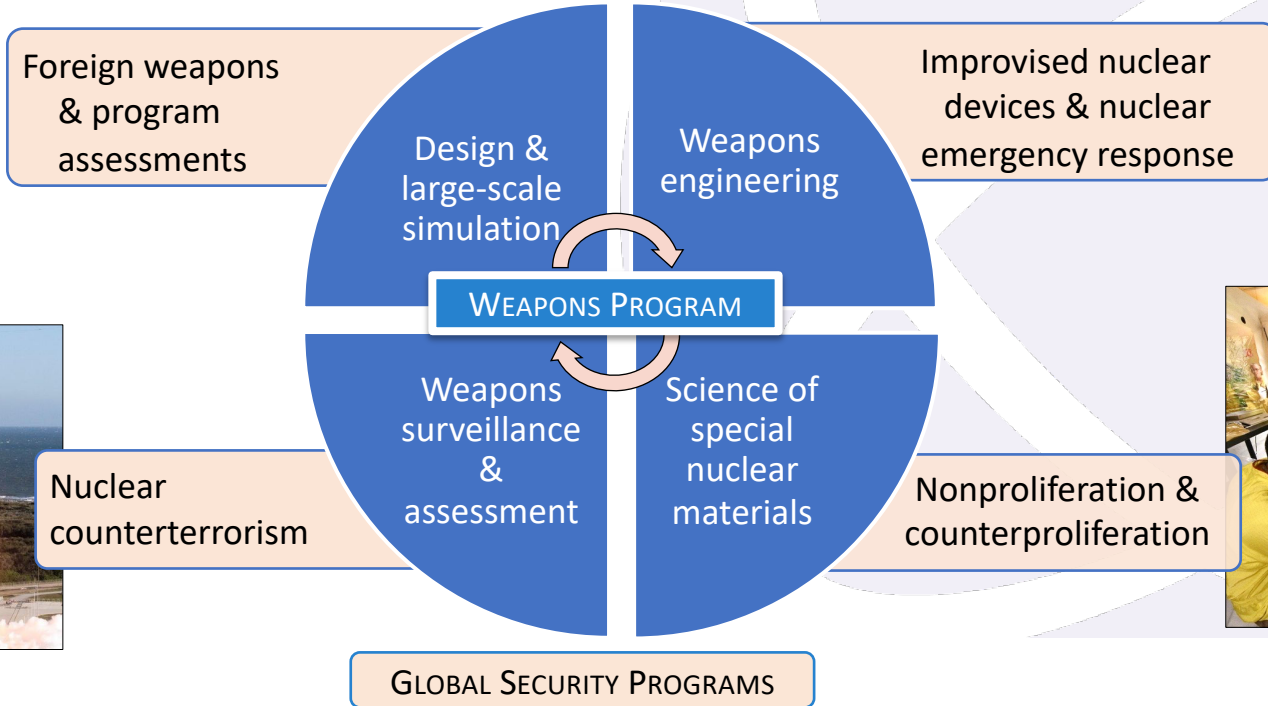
Foreign weapons & program assessments

Improvised nuclear devices & nuclear emergency response

Design & large-scale simulation

Weapons engineering

WEAPONS PROGRAM

Weapons surveillance & assessment

Science of special nuclear materials

Nuclear counterterrorism

Nonproliferation & counterproliferation

GLOBAL SECURITY PROGRAMS